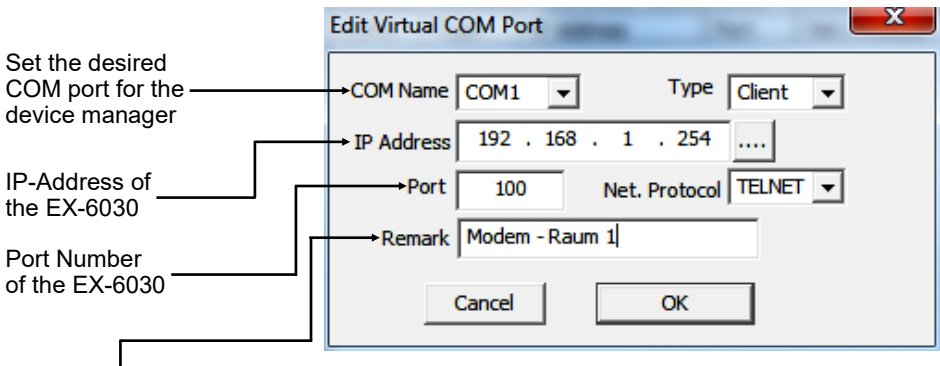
Set the desired COM port for the device manager

IP-Address of the EX-6030

Port Number of the EX-6030

Edit Virtual COM Port

COM Name COM1

Type Client

IP Address 192 . 168 . 1 . 254 ....

Port 100

Net. Protocol TELNET

Remark Modem - Raum 1

Cancel

OK